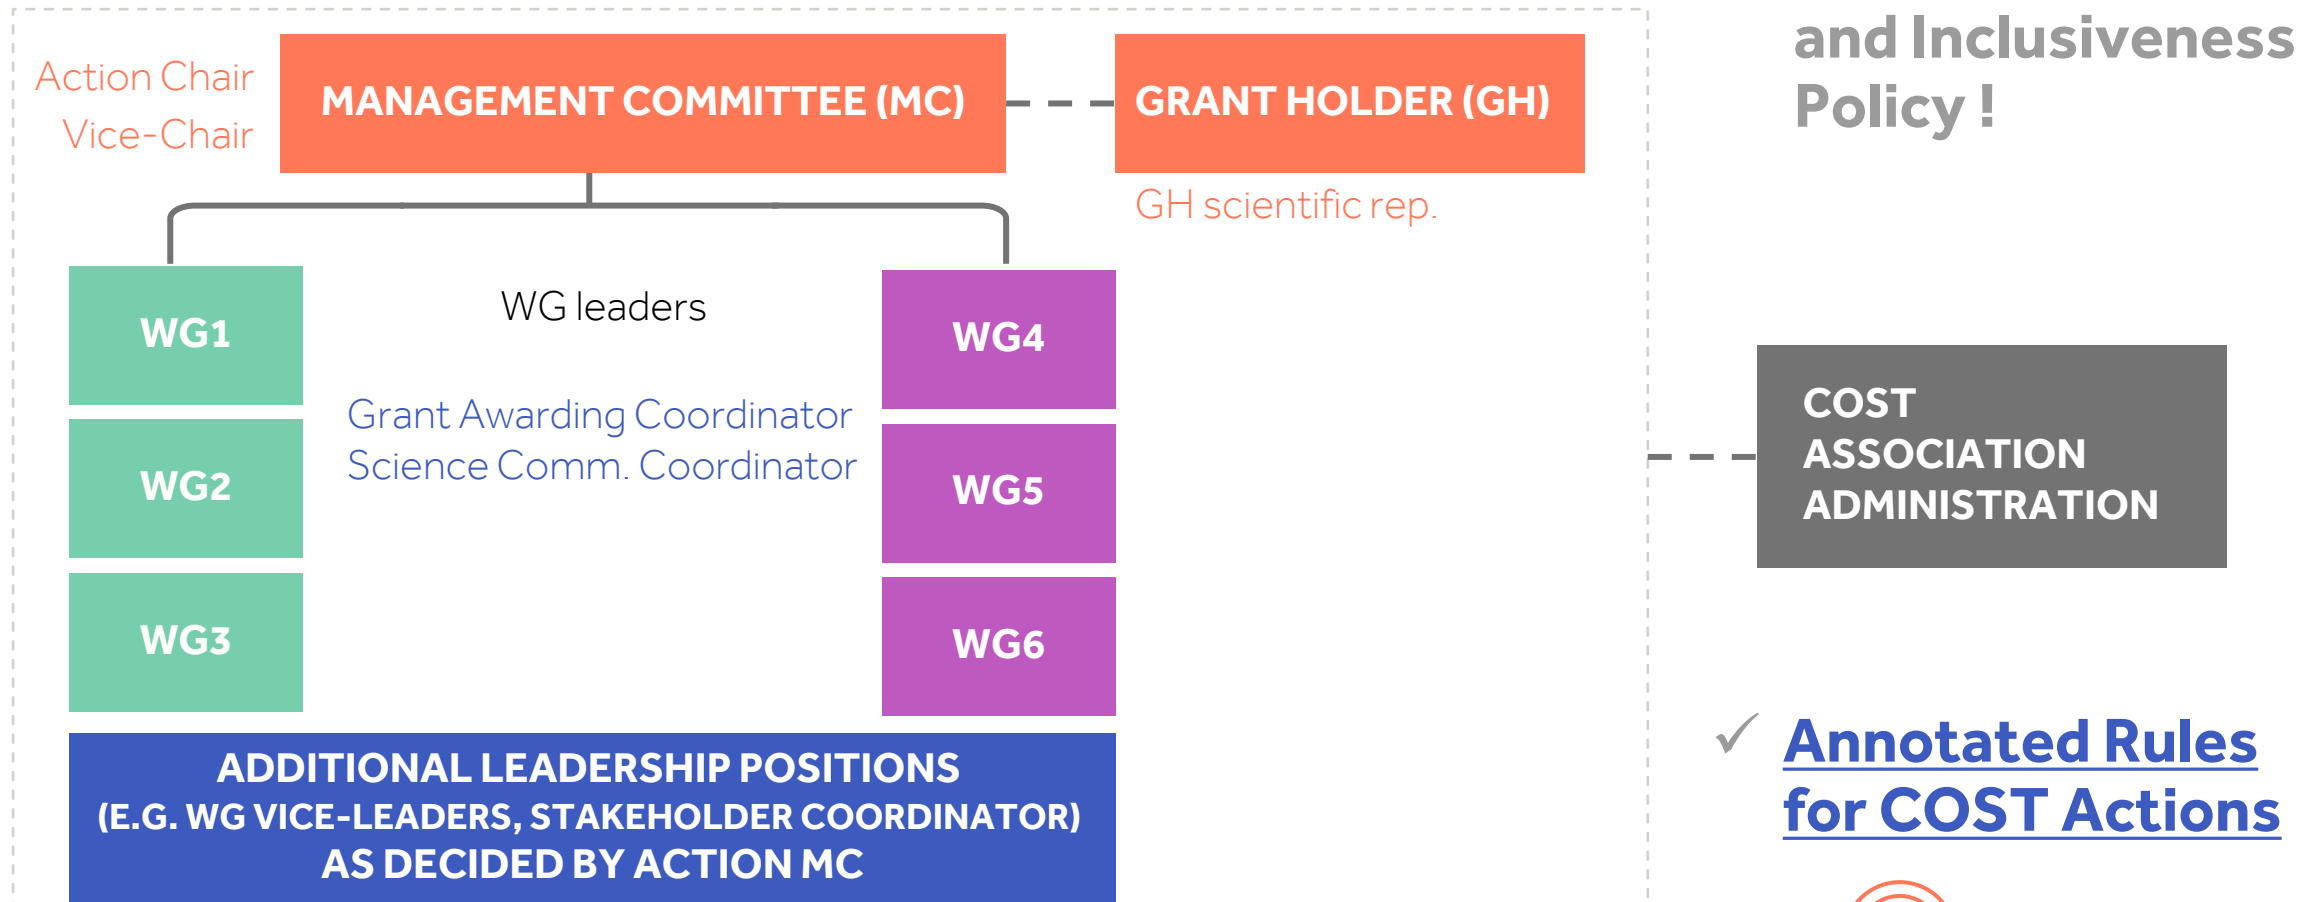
Action Chair
Vice-Chair

MANAGEMENT COMMITTEE (MC)

GRANT HOLDER (GH)

GH scientific rep.

and Inclusiveness Policy !

WG leaders

WG1

WG2

WG3

Grant Awarding Coordinator
Science Comm. Coordinator

WG4

WG5

WG6

COST ASSOCIATION ADMINISTRATION

ADDITIONAL LEADERSHIP POSITIONS
(E.G. WG VICE-LEADERS, STAKEHOLDER COORDINATOR)
AS DECIDED BY ACTION MC

✓ Annotated Rules for COST Actions